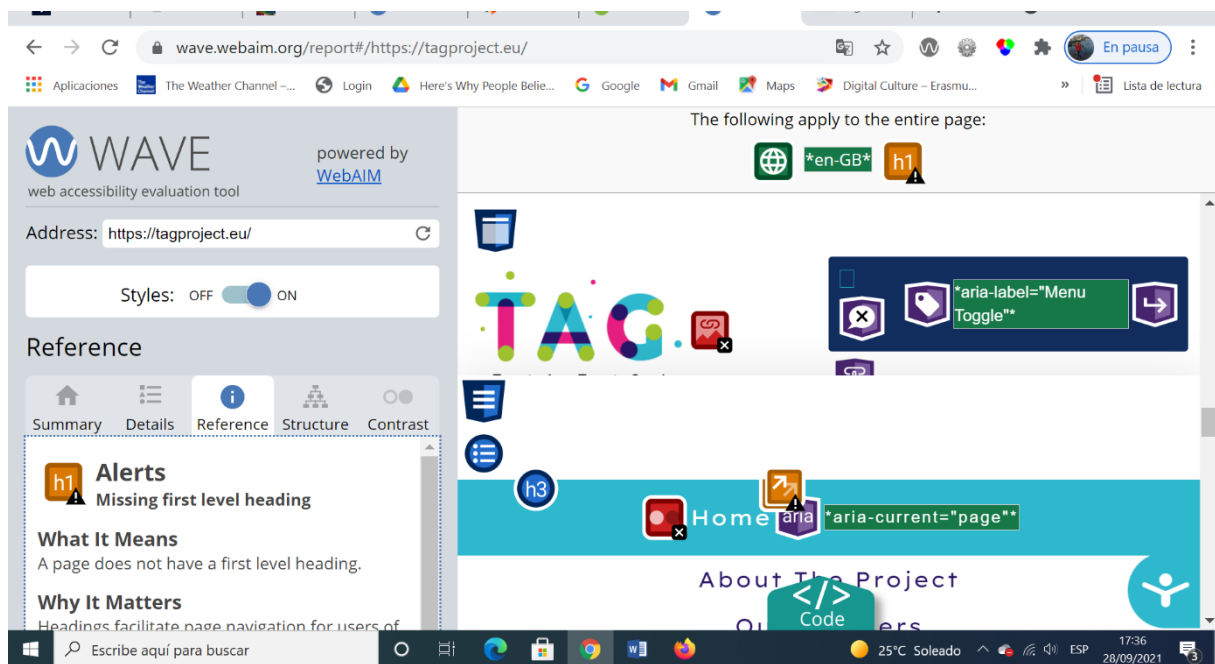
wave.webaim.org/report#/https://tagproject.eu/

En pausa

Aplicaciones The Weather Channel –... Login Here's Why People Belie... Google Gmail Maps Digital Culture – Erasmu... » Lista de lectura

WAVE
web accessibility evaluation tool
powered by WebAIM

Address: https://tagproject.eu/

Styles: OFF ON

Reference

Summary Details Reference Structure Contrast

h1 Alerts
Missing first level heading

What It Means
A page does not have a first level heading.

Why It Matters
Headings facilitate page navigation for users of

The following apply to the entire page:
*en-GB* h1

TAG

*aria-label="Menu Toggle"*

h3

Home aria *aria-current="page"*

About The Project

Code

Ou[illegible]ers

Escribe aquí para buscar

25°C Soleado ESP 17:36 28/09/2021 3